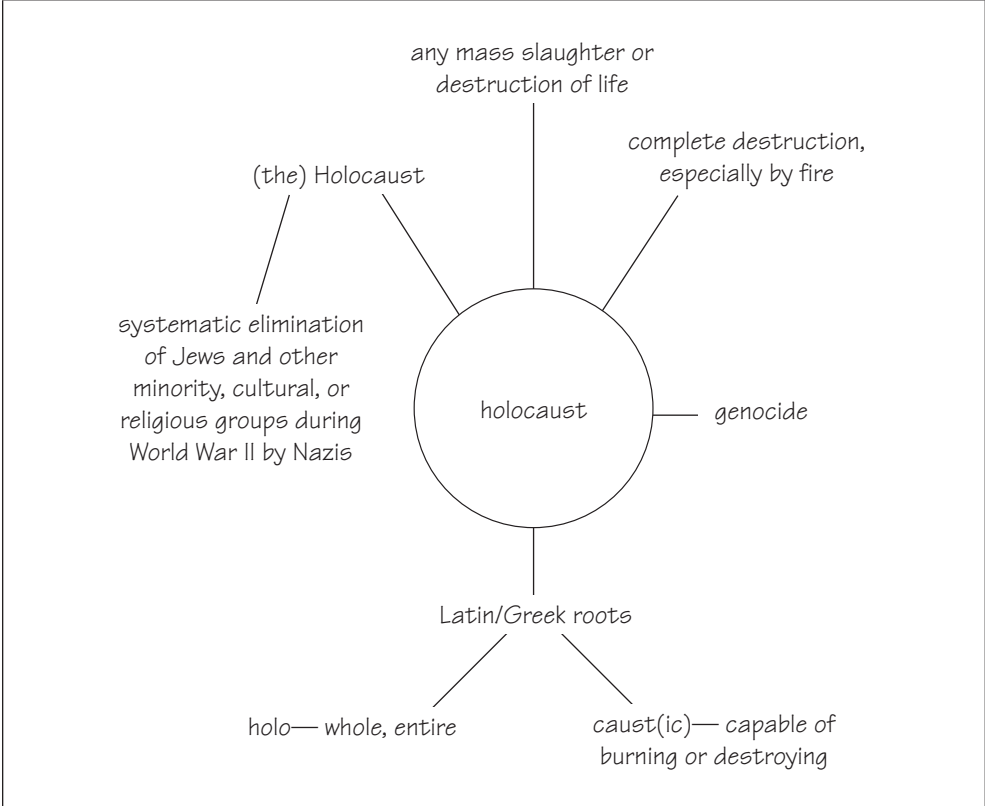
any mass slaughter or destruction of life

(the) Holocaust

complete destruction, especially by fire

systematic elimination of Jews and other minority, cultural, or religious groups during World War II by Nazis

holocaust

genocide

Latin/Greek roots

holo— whole, entire

caust(ic)— capable of burning or destroying